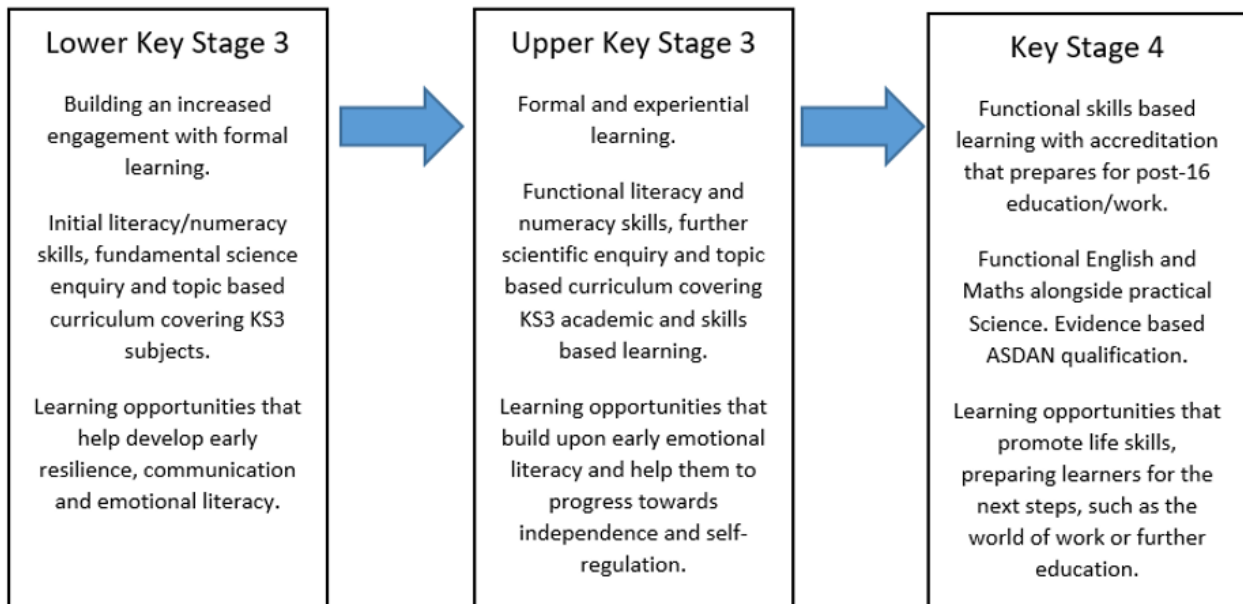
Lower Key Stage 3

Building an increased engagement with formal learning.

Initial literacy/numeracy skills, fundamental science enquiry and topic based curriculum covering KS3 subjects.

Learning opportunities that help develop early resilience, communication and emotional literacy.

Upper Key Stage 3

Formal and experiential learning.

Functional literacy and numeracy skills, further scientific enquiry and topic based curriculum covering KS3 academic and skills based learning.

Learning opportunities that build upon early emotional literacy and help them to progress towards independence and self-regulation.

Key Stage 4

Functional skills based learning with accreditation that prepares for post-16 education/work.

Functional English and Maths alongside practical Science. Evidence based ASDAN qualification.

Learning opportunities that promote life skills, preparing learners for the next steps, such as the world of work or further education.